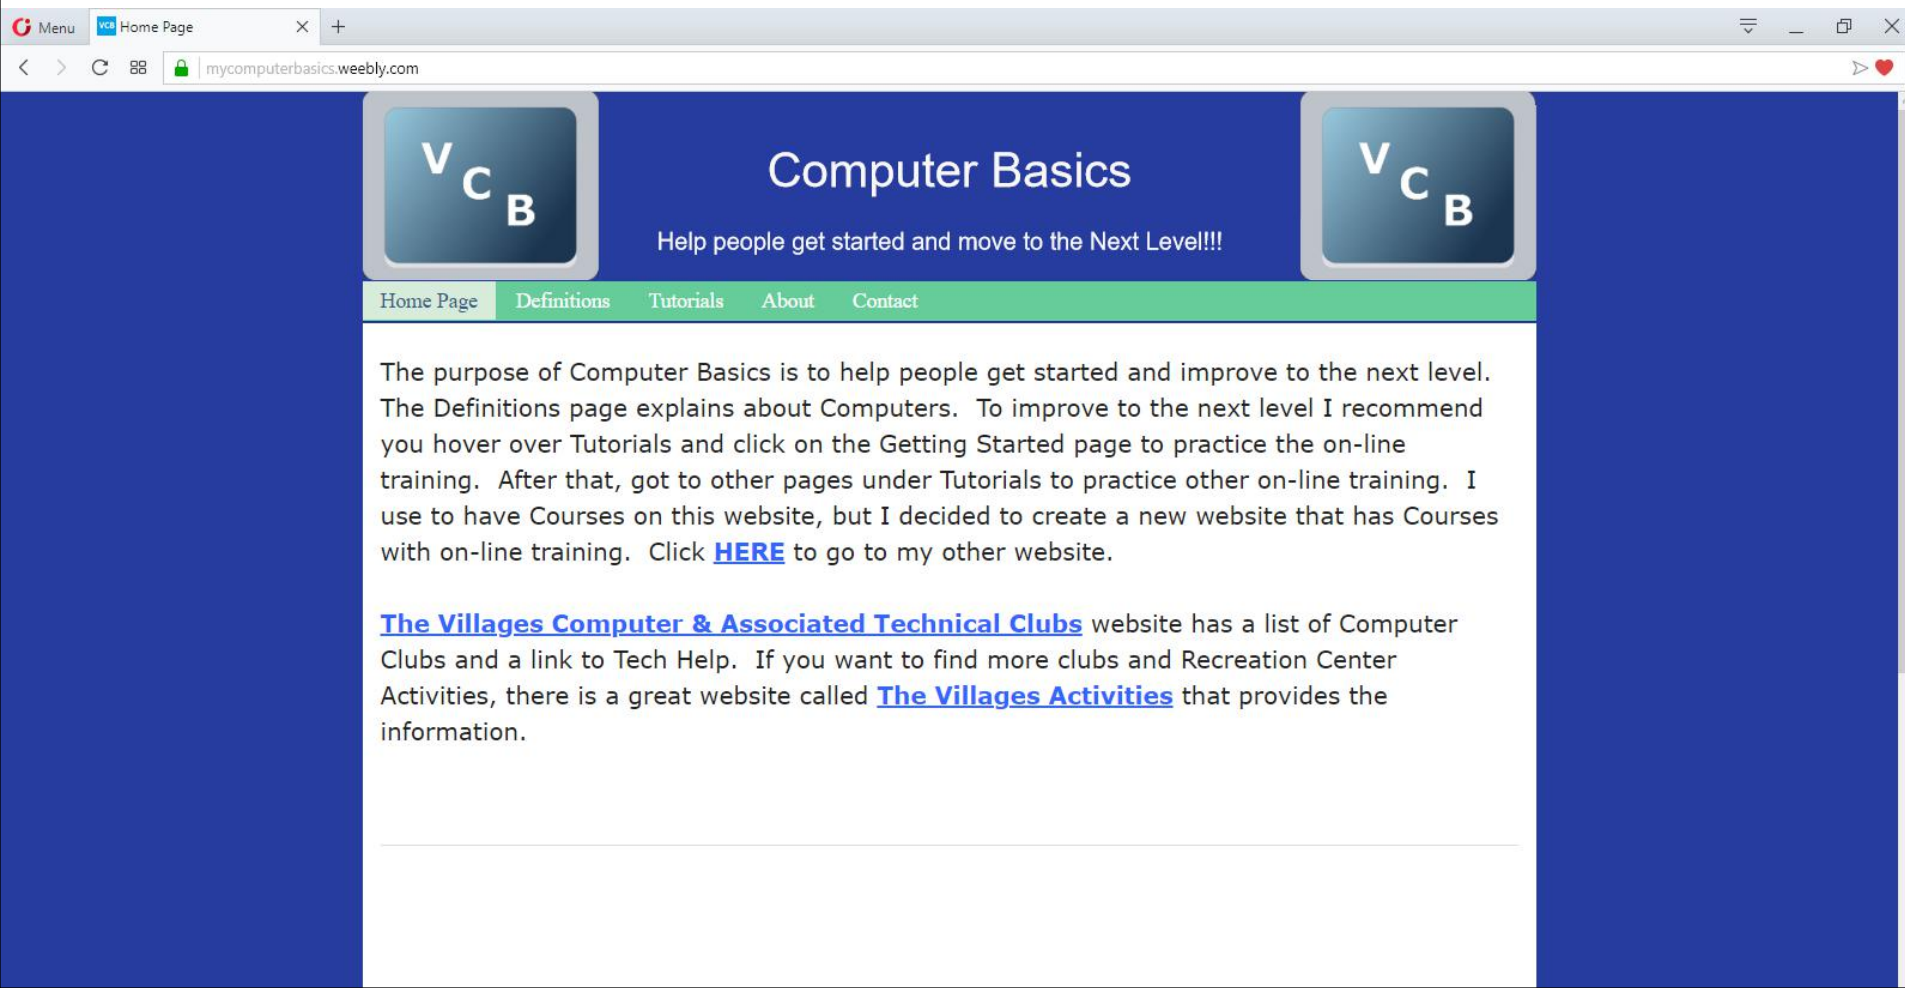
Menu Home Page

mycomputerbasics.weebly.com

V C B

Computer Basics

Help people get started and move to the Next Level!!!

V C B

Home Page Definitions Tutorials About Contact

The purpose of Computer Basics is to help people get started and improve to the next level. The Definitions page explains about Computers. To improve to the next level I recommend you hover over Tutorials and click on the Getting Started page to practice the on-line training. After that, got to other pages under Tutorials to practice other on-line training. I use to have Courses on this website, but I decided to create a new website that has Courses with on-line training. Click HERE to go to my other website.

The Villages Computer & Associated Technical Clubs website has a list of Computer Clubs and a link to Tech Help. If you want to find more clubs and Recreation Center Activities, there is a great website called The Villages Activities that provides the information.